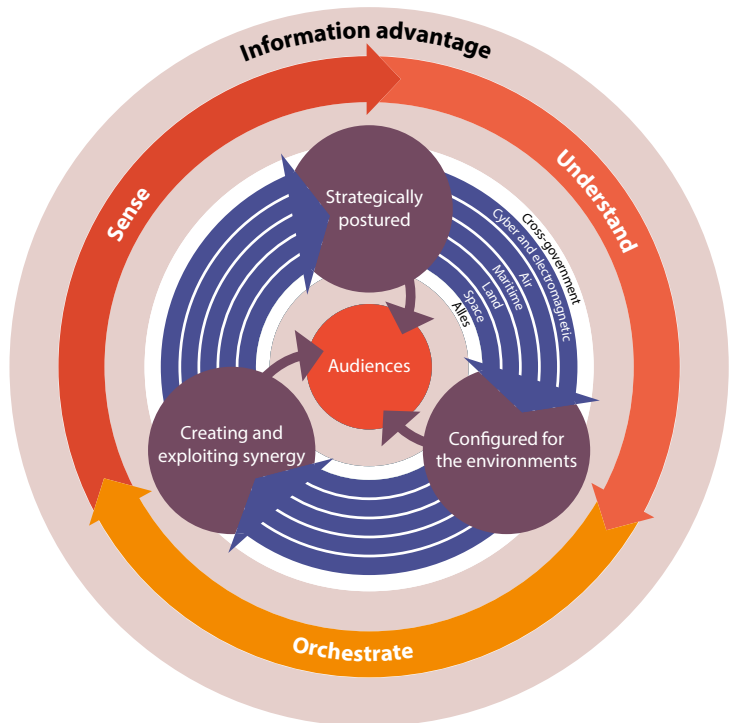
Information advantage

Sense

Understand

Orchestrate

Strategically postured

Cross-government
Cyber and electromagnetic
Air
Maritime
Land
Space
Allies

Audiences

Creating and exploiting synergy

Configured for the environments